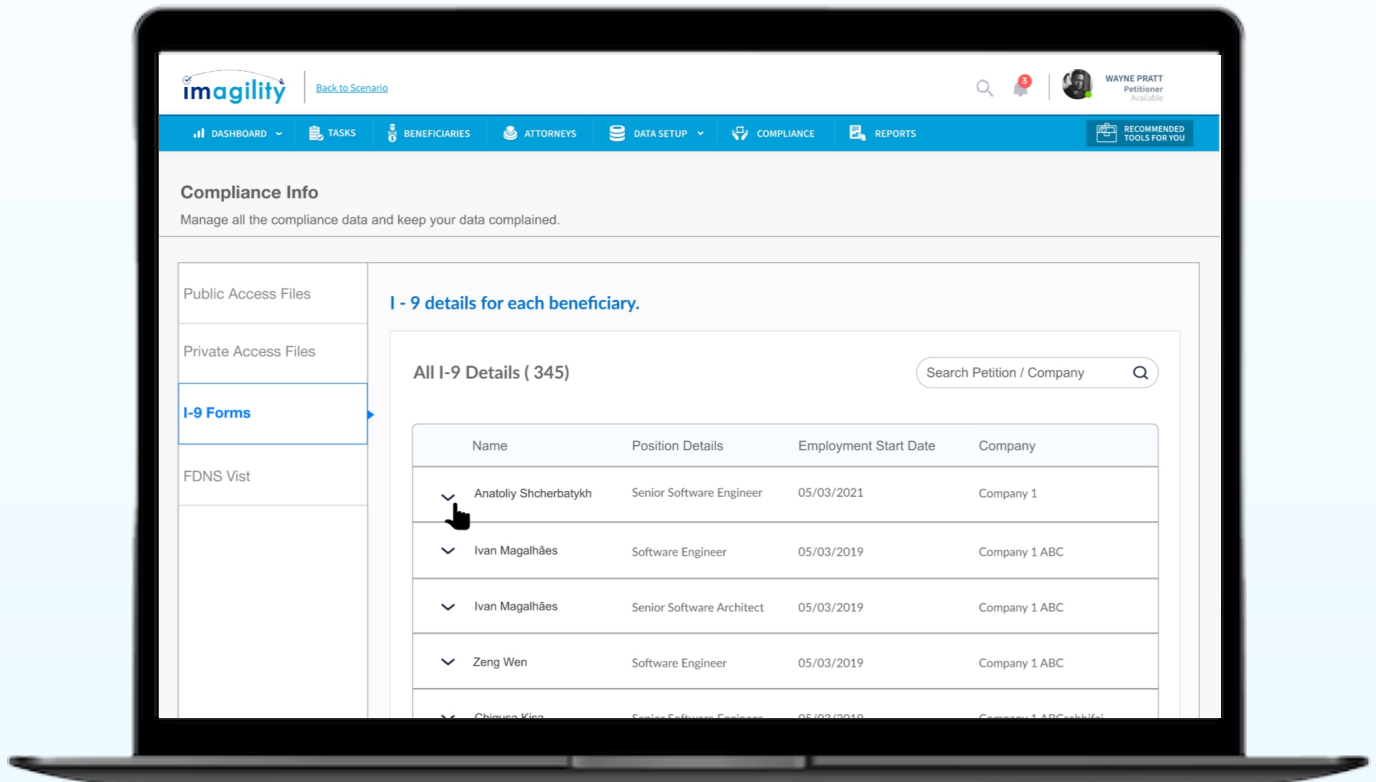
imagility

Back to Scenario

3

WAYNE PRATT
Petitioner
Available

DASHBOARD TASKS BENEFICIARIES ATTORNEYS DATA SETUP COMPLIANCE REPORTS RECOMMENDED TOOLS FOR YOU

Compliance Info

Manage all the compliance data and keep your data complained.

Public Access Files

Private Access Files

I-9 Forms

FDNS Vist

I - 9 details for each beneficiary.

All I-9 Details ( 345)

Search Petition / Company

| Name | Position Details | Employment Start Date | Company |
|---|---|---|---|
| Anatoliy Shcherbatykh | Senior Software Engineer | 05/03/2021 | Company 1 |
| Ivan Magalhães | Software Engineer | 05/03/2019 | Company 1 ABC |
| Ivan Magalhães | Senior Software Architect | 05/03/2019 | Company 1 ABC |
| Zeng Wen | Software Engineer | 05/03/2019 | Company 1 ABC |
| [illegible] | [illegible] | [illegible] | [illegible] |